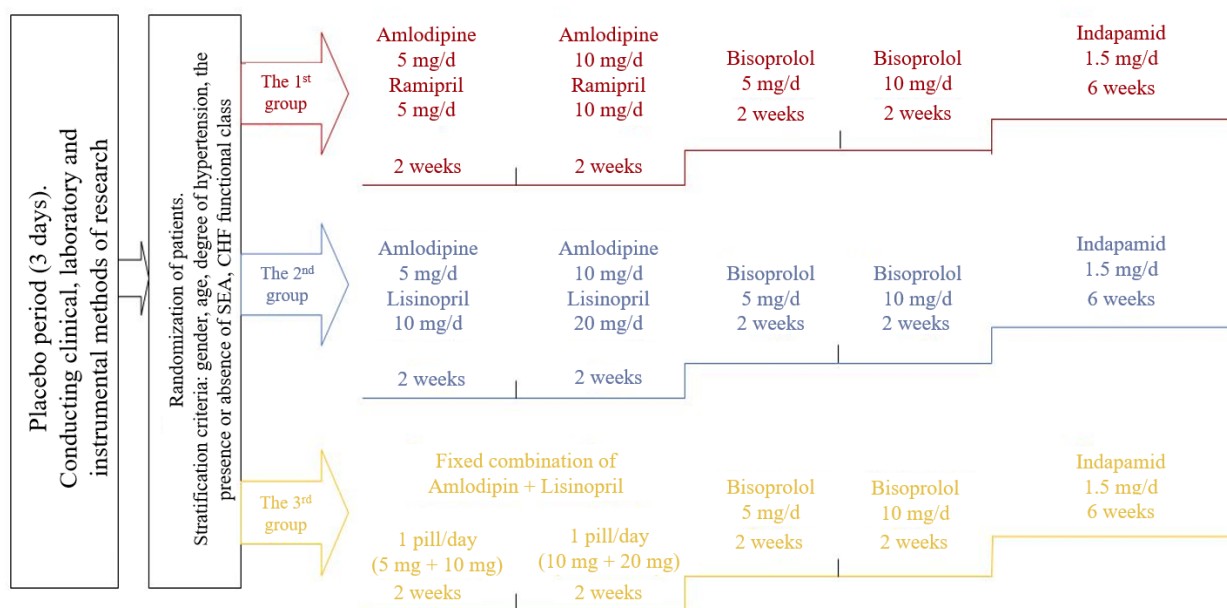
Placebo period (3 days). Conducting clinical, laboratory and instrumental methods of research

Randomization of patients. Stratification criteria: gender, age, degree of hypertension, the presence or absence of SEA, CHF functional class

The 1$^{st}$ group

Amlodipine 5 mg/d Ramipril 5 mg/d

2 weeks

Amlodipine 10 mg/d Ramipril 10 mg/d

2 weeks

Bisoprolol 5 mg/d 2 weeks

Bisoprolol 10 mg/d 2 weeks

Indapamid 1.5 mg/d 6 weeks

The 2$^{nd}$ group

Amlodipine 5 mg/d Lisinopril 10 mg/d

2 weeks

Amlodipine 10 mg/d Lisinopril 20 mg/d

2 weeks

Bisoprolol 5 mg/d 2 weeks

Bisoprolol 10 mg/d 2 weeks

Indapamid 1.5 mg/d 6 weeks

The 3$^{rd}$ group

Fixed combination of Amlodipin + Lisinopril

1 pill/day (5 mg + 10 mg) 2 weeks

1 pill/day (10 mg + 20 mg) 2 weeks

Bisoprolol 5 mg/d 2 weeks

Bisoprolol 10 mg/d 2 weeks

Indapamid 1.5 mg/d 6 weeks